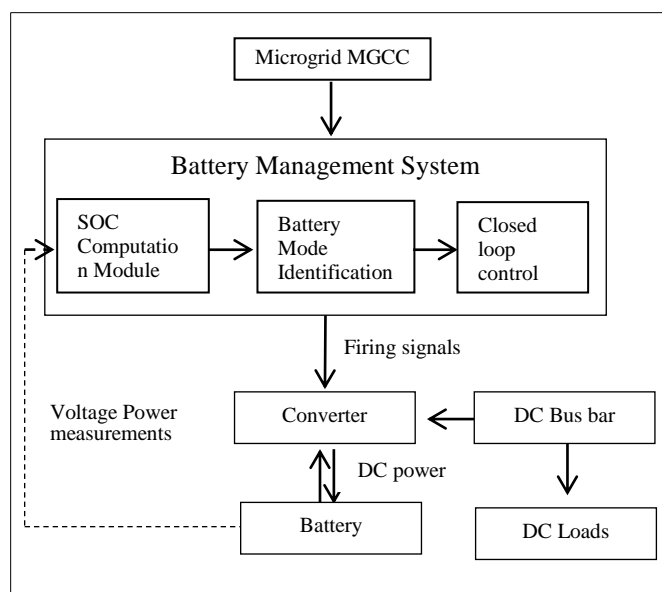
Microgrid MGCC

Battery Management System

SOC Computation Module

Battery Mode Identification

Closed loop control

Firing signals

Voltage Power measurements

Converter

DC Bus bar

DC power

Battery

DC Loads